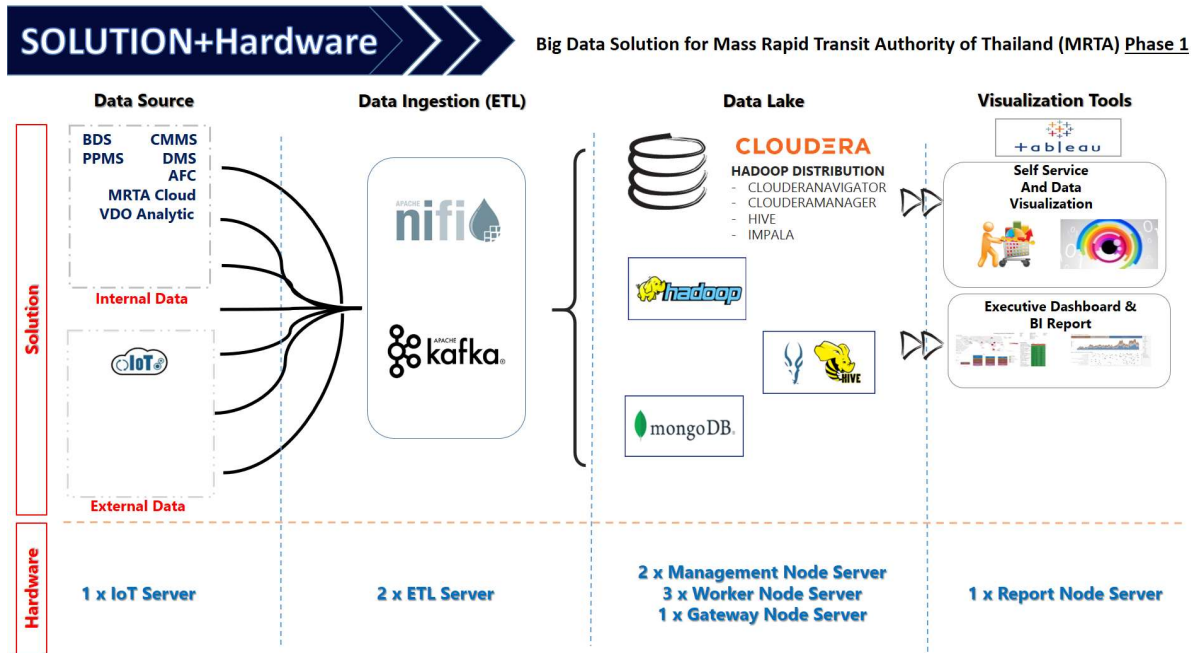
SOLUTION+Hardware

Big Data Solution for Mass Rapid Transit Authority of Thailand (MRTA) Phase 1

Data Source

Data Ingestion (ETL)

Data Lake

Visualization Tools

BDS CMMS
PPMS DMS
AFC
MRTA Cloud
VDO Analytic

Internal Data

IoT

External Data

Solution

APACHE nifi

APACHE kafka

CLOUDERA
HADOOP DISTRIBUTION
- CLOUDERANAVIGATOR
- CLOUDERAMANAGER
- HIVE
- IMPALA

hadoop

HIVE

mongoDB

tableau

Self Service And Data Visualization

Executive Dashboard & BI Report

Hardware

1 x IoT Server

2 x ETL Server

2 x Management Node Server
3 x Worker Node Server
1 x Gateway Node Server

1 x Report Node Server